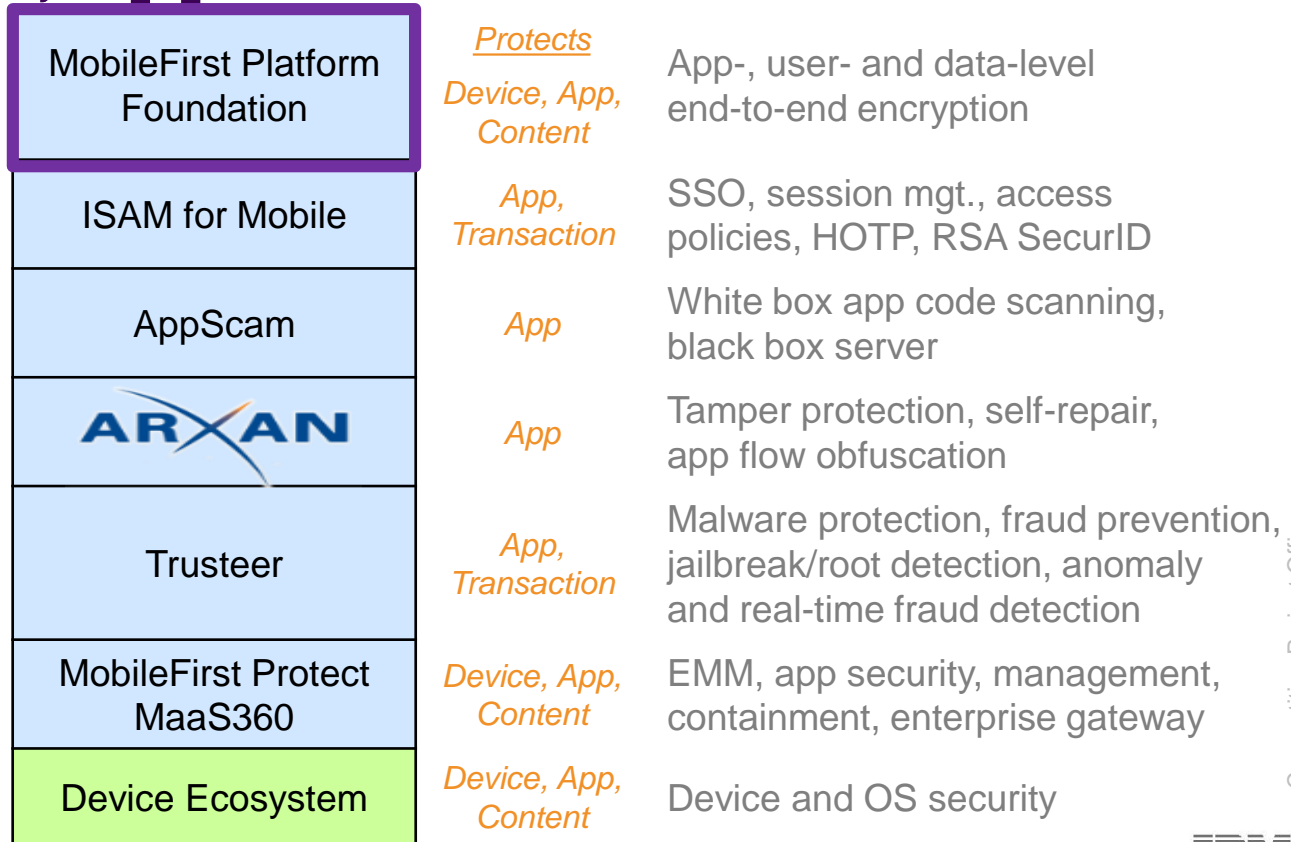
| | Protects | |
|---|---|---|
| MobileFirst Platform Foundation | Device, App, Content | App-, user- and data-level end-to-end encryption |
| ISAM for Mobile | App, Transaction | SSO, session mgt., access policies, HOTP, RSA SecurID |
| AppScam | App | White box app code scanning, black box server |
| ARXAN | App | Tamper protection, self-repair, app flow obfuscation |
| Trusteer | App, Transaction | Malware protection, fraud prevention, jailbreak/root detection, anomaly and real-time fraud detection |
| MobileFirst Protect MaaS360 | Device, App, Content | EMM, app security, management, containment, enterprise gateway |
| Device Ecosystem | Device, App, Content | Device and OS security |